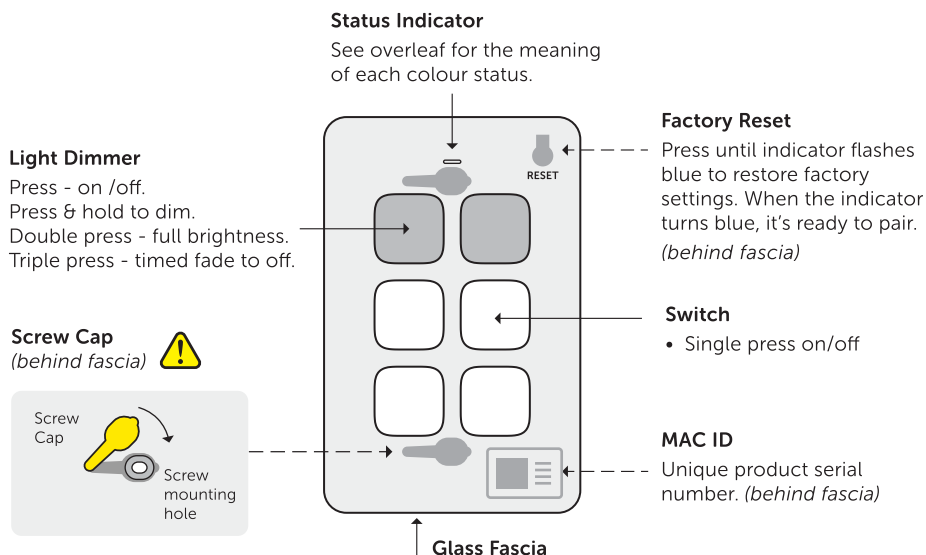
Status Indicator
See overleaf for the meaning of each colour status.

Light Dimmer
Press - on /off.
Press & hold to dim.
Double press - full brightness.
Triple press - timed fade to off.

RESET

Factory Reset
Press until indicator flashes blue to restore factory settings. When the indicator turns blue, it's ready to pair.
(behind fascia)

Switch
• Single press on/off

Screw Cap
(behind fascia)

Screw Cap

Screw mounting hole

MAC ID
Unique product serial number. (behind fascia)

Glass Fascia